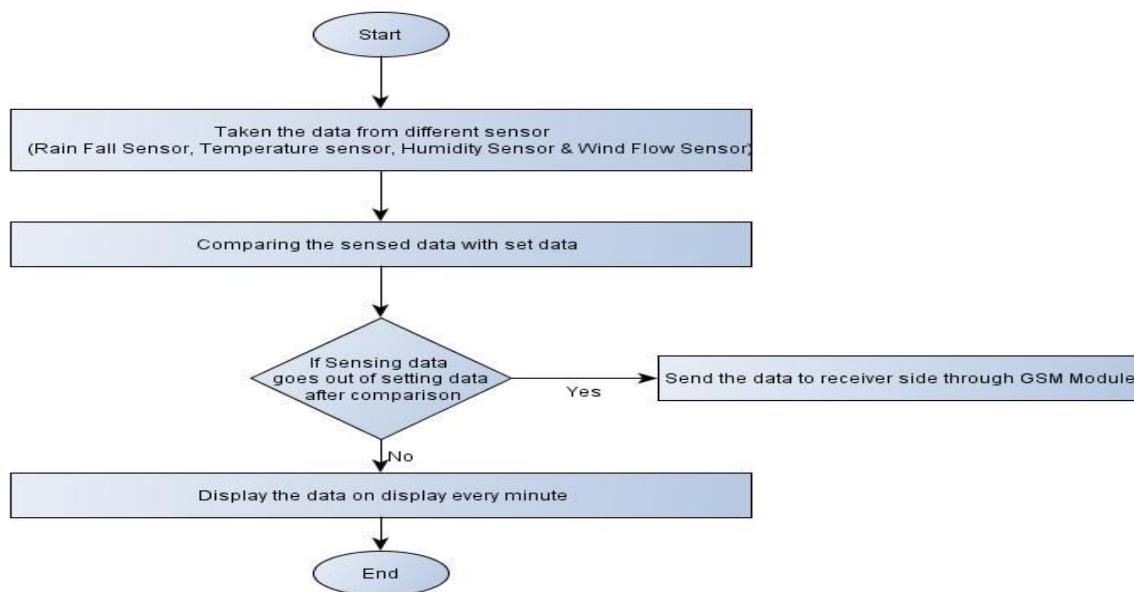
Start

Taken the data from different sensor (Rain Fall Sensor, Temperature sensor, Humidity Sensor & Wind Flow Sensor)

Comparing the sensed data with set data

If Sensing data goes out of setting data after comparison

Yes

Send the data to receiver side through GSM Module

No

Display the data on display every minute

End